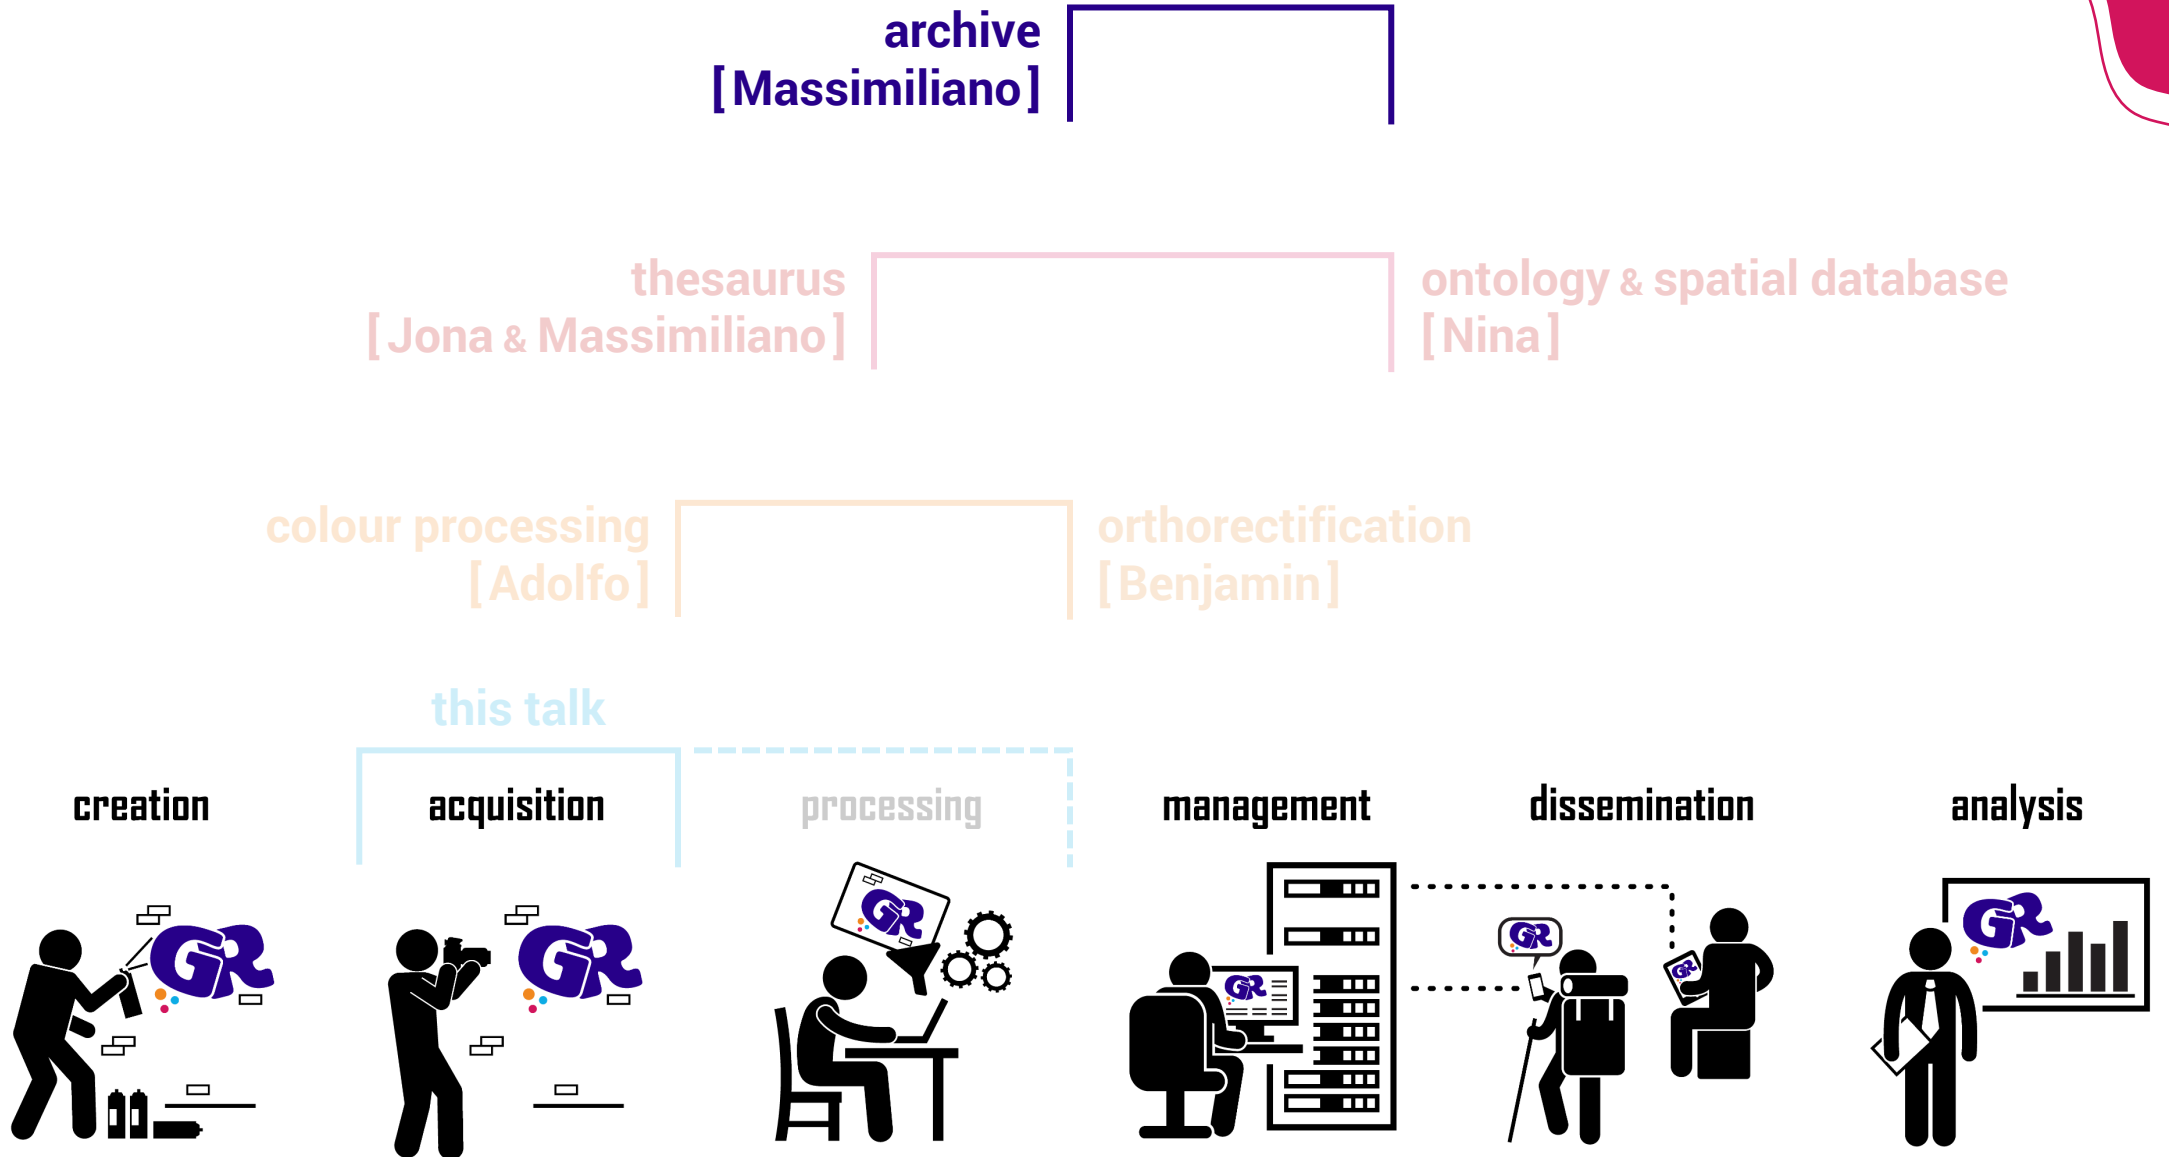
archive
[ Massimiliano ]

thesaurus
[ Jona & Massimiliano ]

ontology & spatial database
[ Nina ]

colour processing
[ Adolfo ]

orthorectification
[ Benjamin ]

this talk

creation

acquisition

processing

management

dissemination

analysis

GR GR GR GR GR GR GR